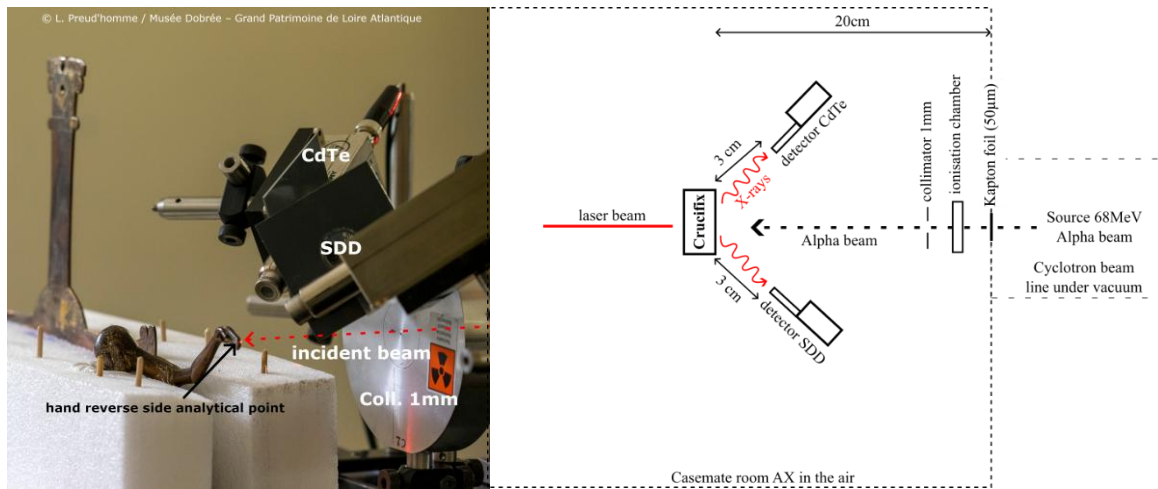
© L. Preud'homme / Musée Dobrée – Grand Patrimoine de Loire Atlantique

CdTe

SDD

incident beam

Coll. 1mm

hand reverse side analytical point

20cm

3 cm

detector CdTe

X-rays

laser beam

Crucifix

Alpha beam

collimator 1mm

ionisation chamber

Kapton foil (50µm)

Source 68MeV
Alpha beam

Cyclotron beam
line under vacuum

3 cm

detector SDD

Casemate room AX in the air